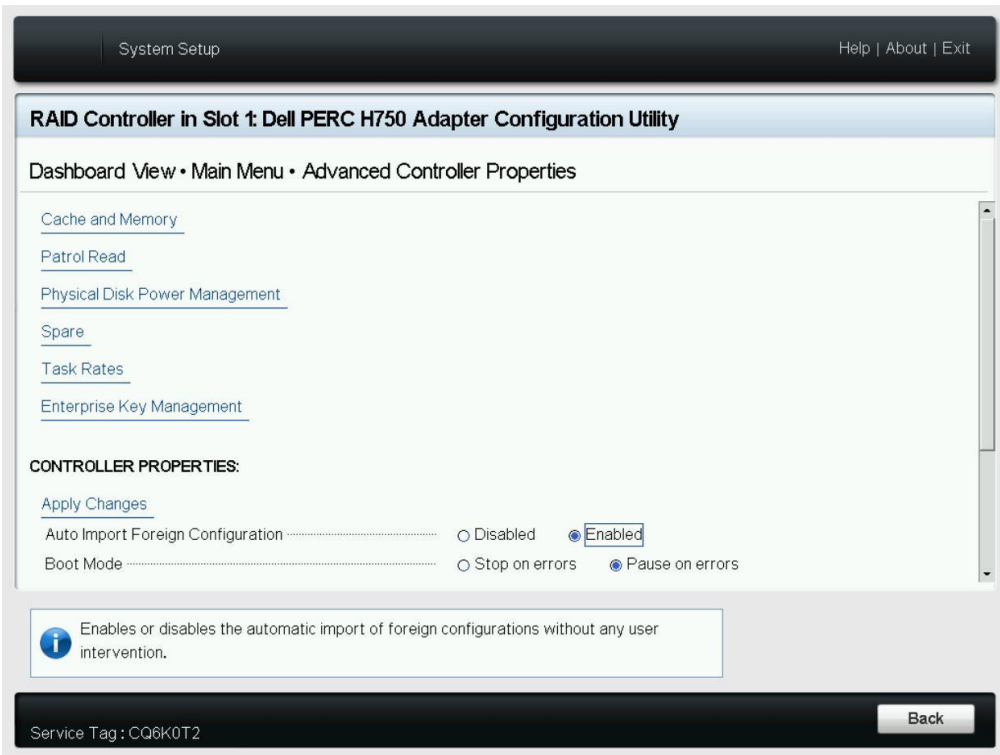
System Setup

Help | About | Exit

RAID Controller in Slot 1: Dell PERC H750 Adapter Configuration Utility

Dashboard View • Main Menu • Advanced Controller Properties

Cache and Memory

Patrol Read

Physical Disk Power Management

Spare

Task Rates

Enterprise Key Management

CONTROLLER PROPERTIES:

Apply Changes

Auto Import Foreign Configuration ○ Disabled ◉ Enabled

Boot Mode ○ Stop on errors ◉ Pause on errors

Enables or disables the automatic import of foreign configurations without any user intervention.

Service Tag : CQ6K0T2

Back